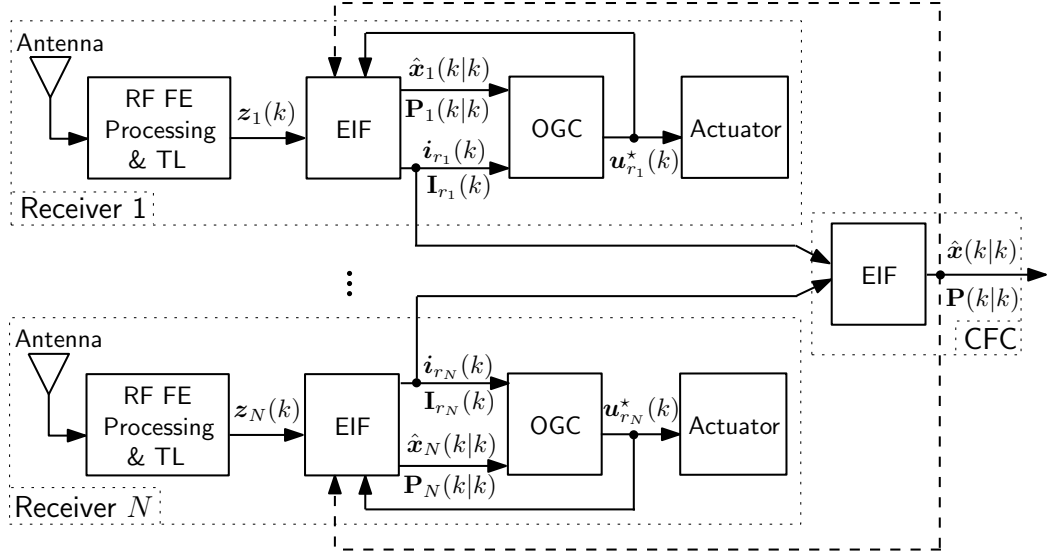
Antenna

RF FE Processing & TL

$z_1(k)$

EIF

$\hat{x}_1(k|k)$

$\mathbf{P}_1(k|k)$

OGC

Actuator

$i_{r_1}(k)$

$\mathbf{I}_{r_1}(k)$

$u^{\star}_{r_1}(k)$

Receiver 1

EIF

$\hat{x}(k|k)$

$\mathbf{P}(k|k)$

CFC

⋮

Antenna

RF FE Processing & TL

$z_N(k)$

EIF

$i_{r_N}(k)$

$\mathbf{I}_{r_N}(k)$

OGC

$u^{\star}_{r_N}(k)$

Actuator

$\hat{x}_N(k|k)$

$\mathbf{P}_N(k|k)$

Receiver $N$